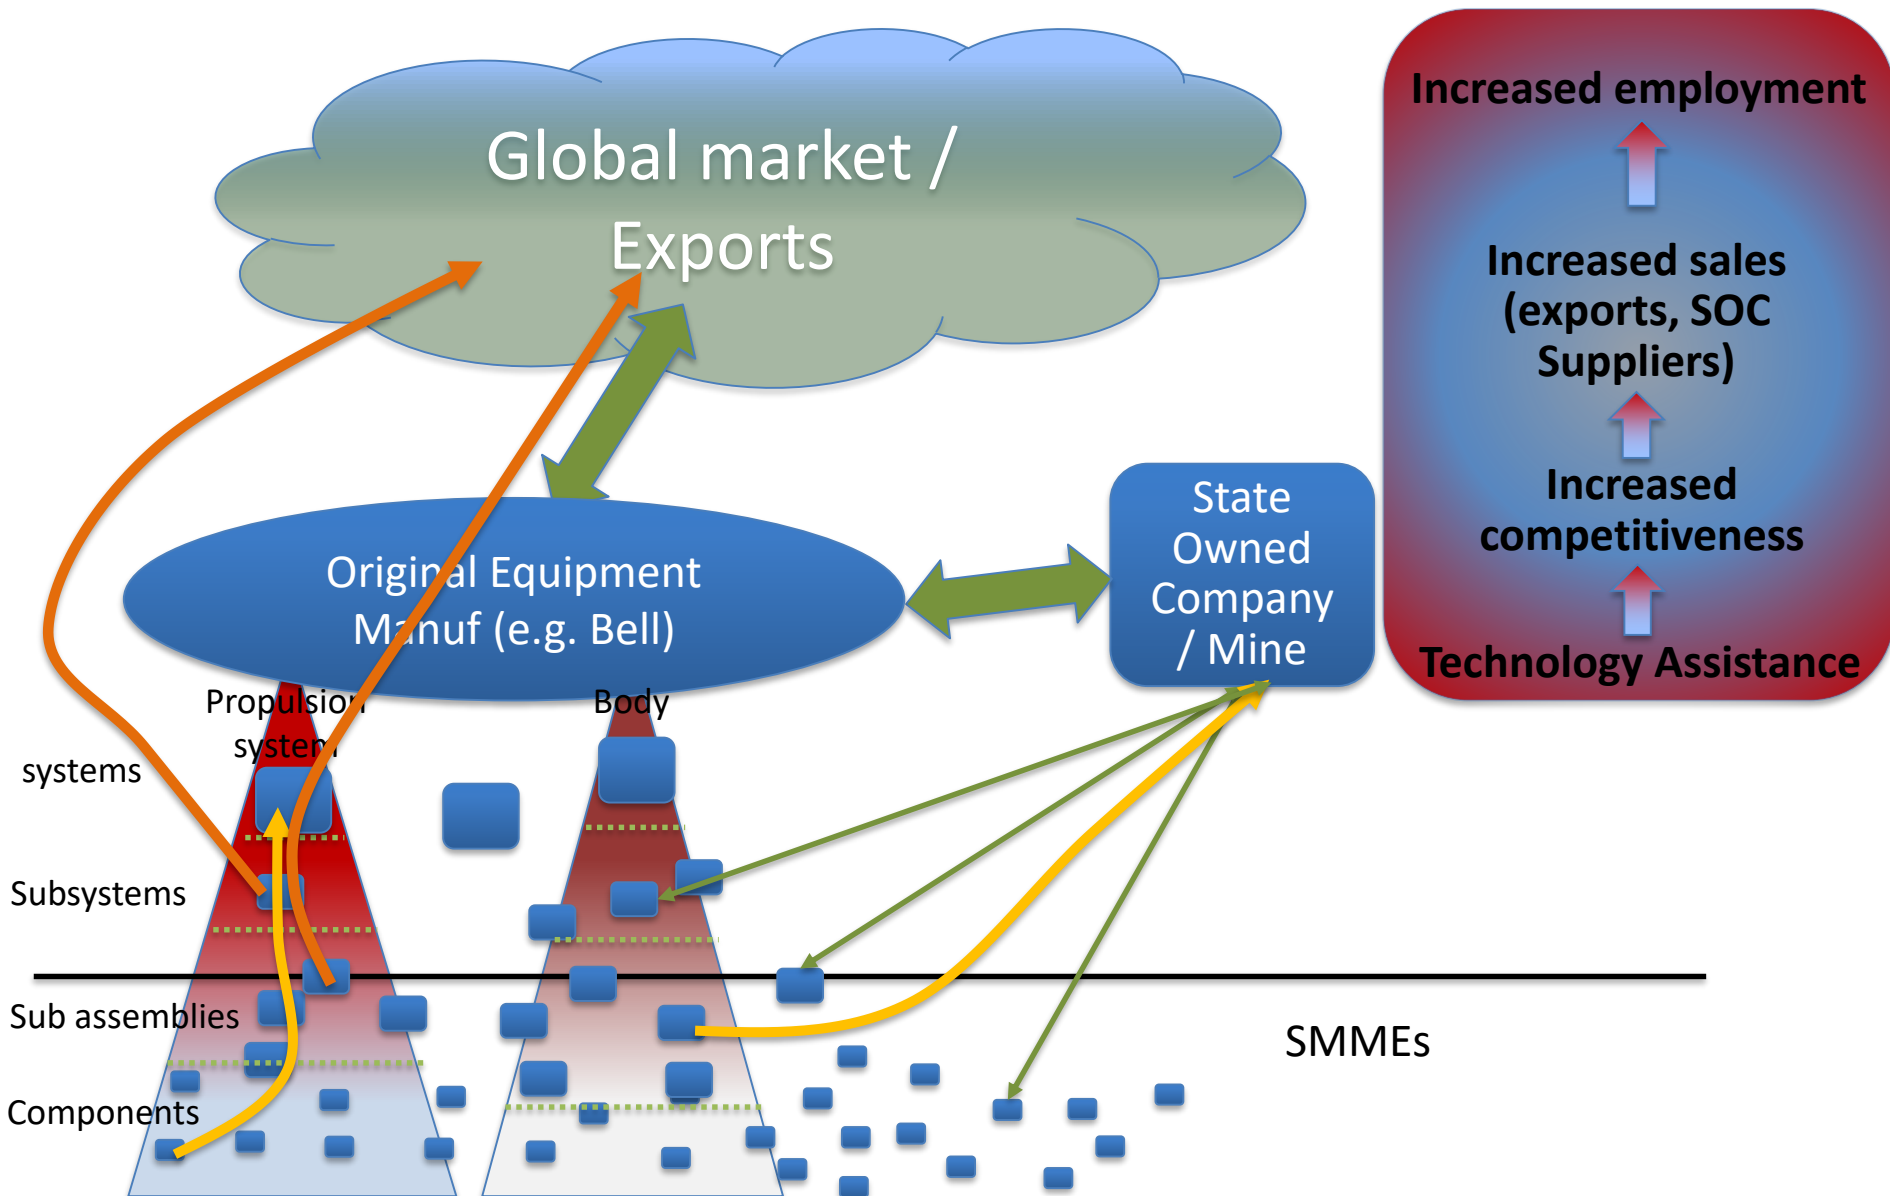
Global market / Exports

Increased employment

Increased sales (exports, SOC Suppliers)

Increased competitiveness

Technology Assistance

Original Equipment Manuf (e.g. Bell)

State Owned Company / Mine

Propulsion system

Body

systems

Subsystems

Sub assemblies

Components

SMMEs